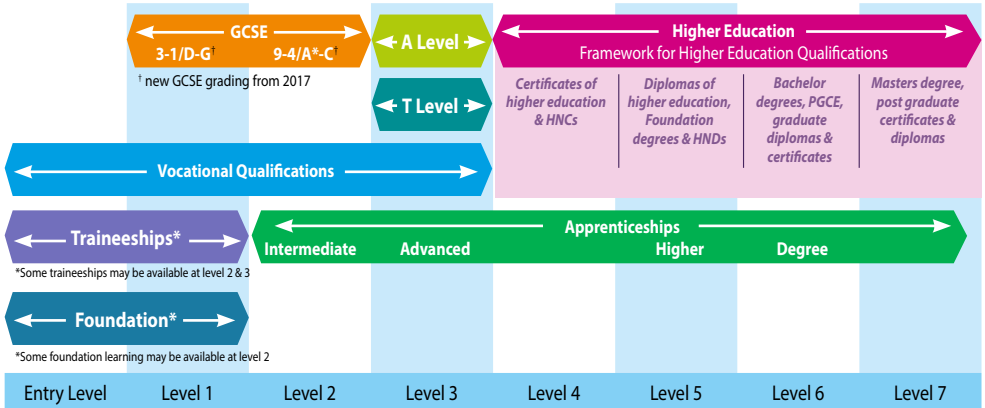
GCSE
3-1/D-G† 9-4/A*-C†
† new GCSE grading from 2017

A Level

T Level

Higher Education
Framework for Higher Education Qualifications

Certificates of higher education & HNCs

Diplomas of higher education, Foundation degrees & HNDs

Bachelor degrees, PGCE, graduate diplomas & certificates

Masters degree, post graduate certificates & diplomas

Vocational Qualifications

Traineeships*
*Some traineeships may be available at level 2 & 3

Apprenticeships
Intermediate Advanced Higher Degree

Foundation*
*Some foundation learning may be available at level 2

Entry Level Level 1 Level 2 Level 3 Level 4 Level 5 Level 6 Level 7